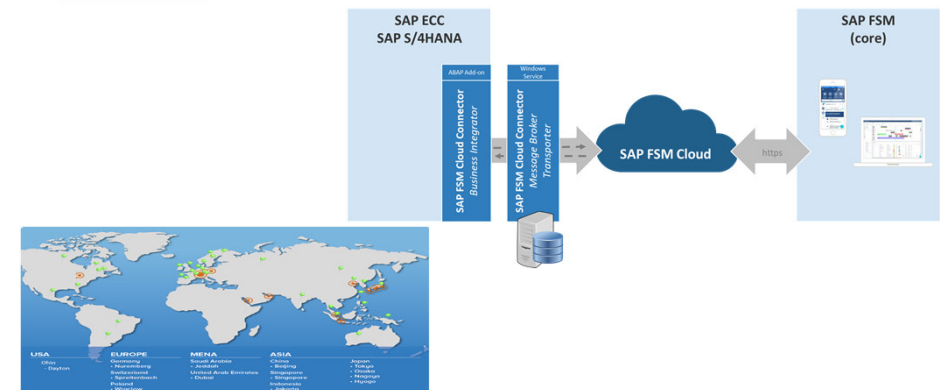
SAP ECC
SAP S/4HANA

ABAP Add-on

SAP FSM Cloud Connector
Business Integrator

Windows Service

SAP FSM Cloud Connector
Message Broker
Transporter

SAP FSM Cloud

https

SAP FSM
(core)

USA
Ohio
- Dayton

EUROPE
Germany
- Nuremberg
Switzerland
- Sprelterbach
Poland
- Wroclaw

MENA
Saudi Arabia
- Jeddah
United Arab Emirates
- Dubai

ASIA
China
- Beijing
Singapore
- Singapore
Indonesia
- Jakarta

Japan
- Tokyo
- Osaka
- Nagoya
- Hyogo